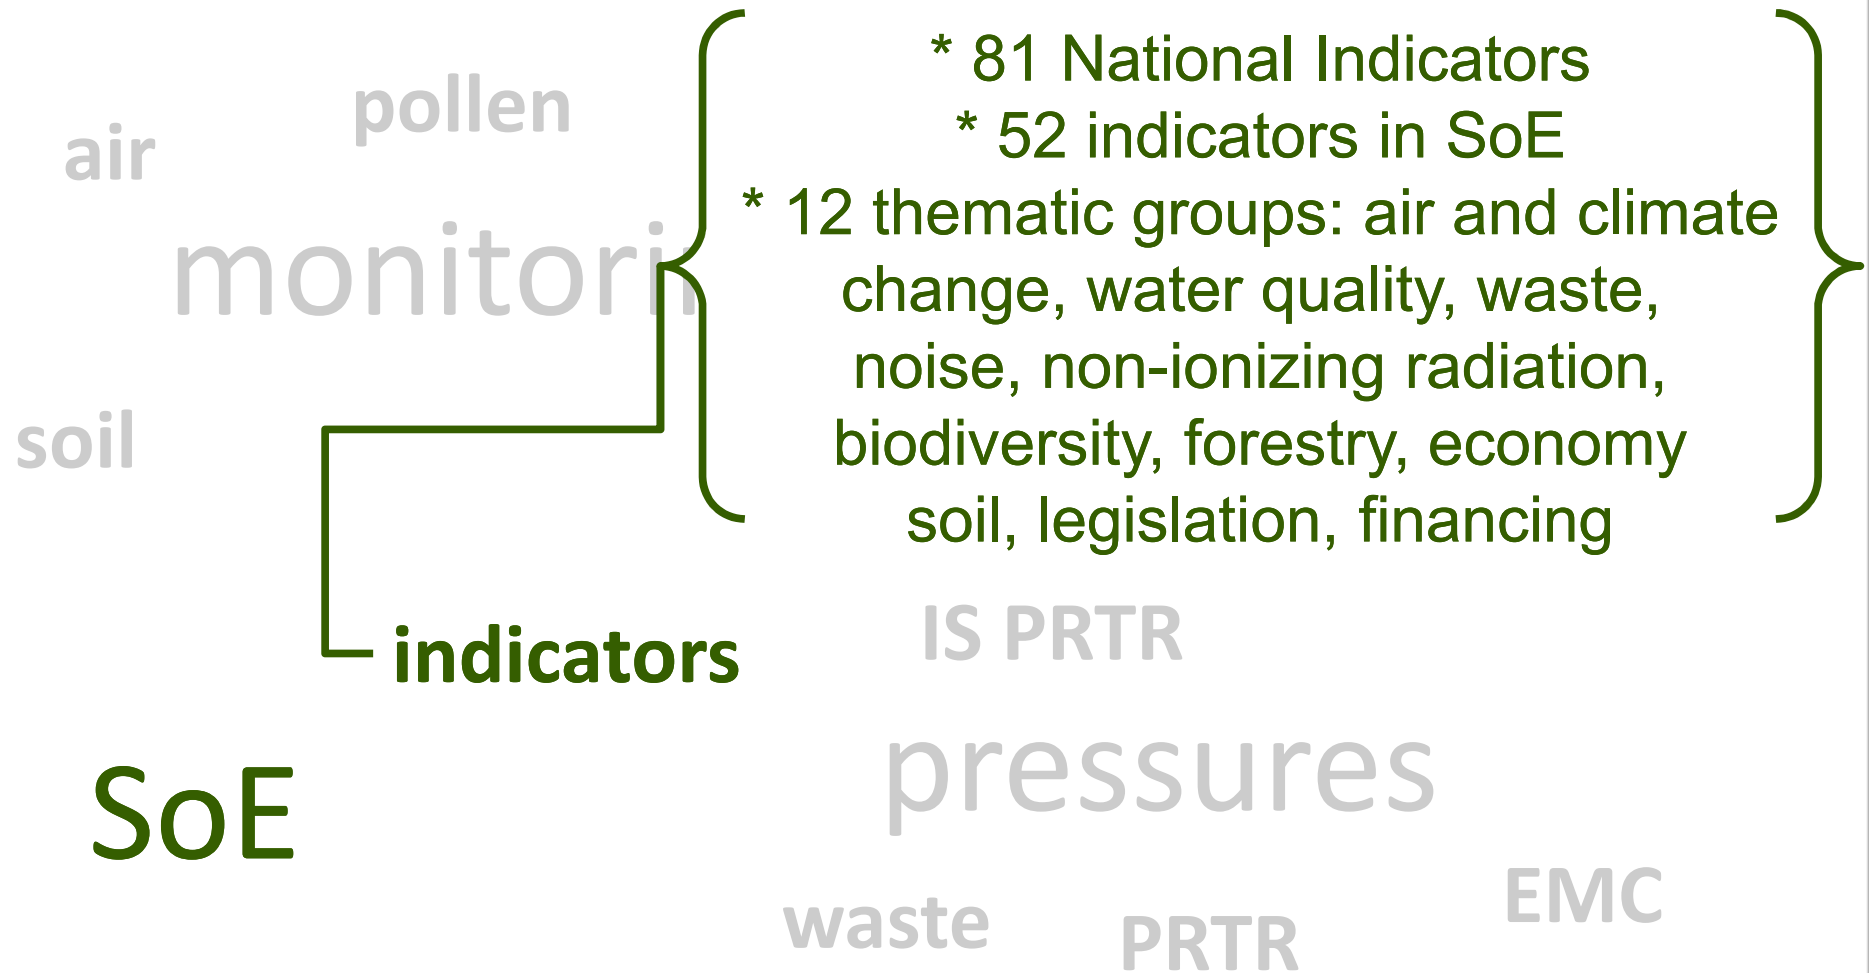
pollen

air

monitori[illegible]

soil

* 81 National Indicators
* 52 indicators in SoE
* 12 thematic groups: air and climate change, water quality, waste, noise, non-ionizing radiation, biodiversity, forestry, economy soil, legislation, financing

indicators

IS PRTR

SoE

pressures

EMC

waste

PRTR